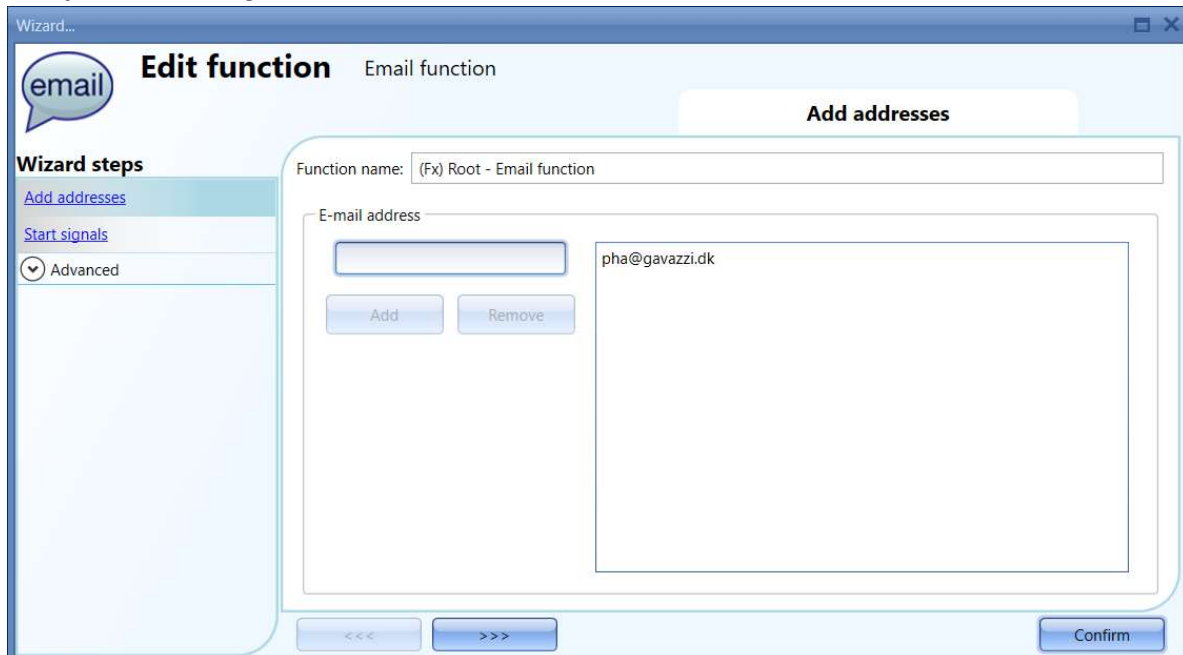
Wizard...

email

Edit function Email function

Add addresses

Wizard steps

Add addresses

Start signals

Advanced

Function name: (Fx) Root - Email function

E-mail address

Add Remove

pha@gavazzi.dk

<<< >>>

Confirm